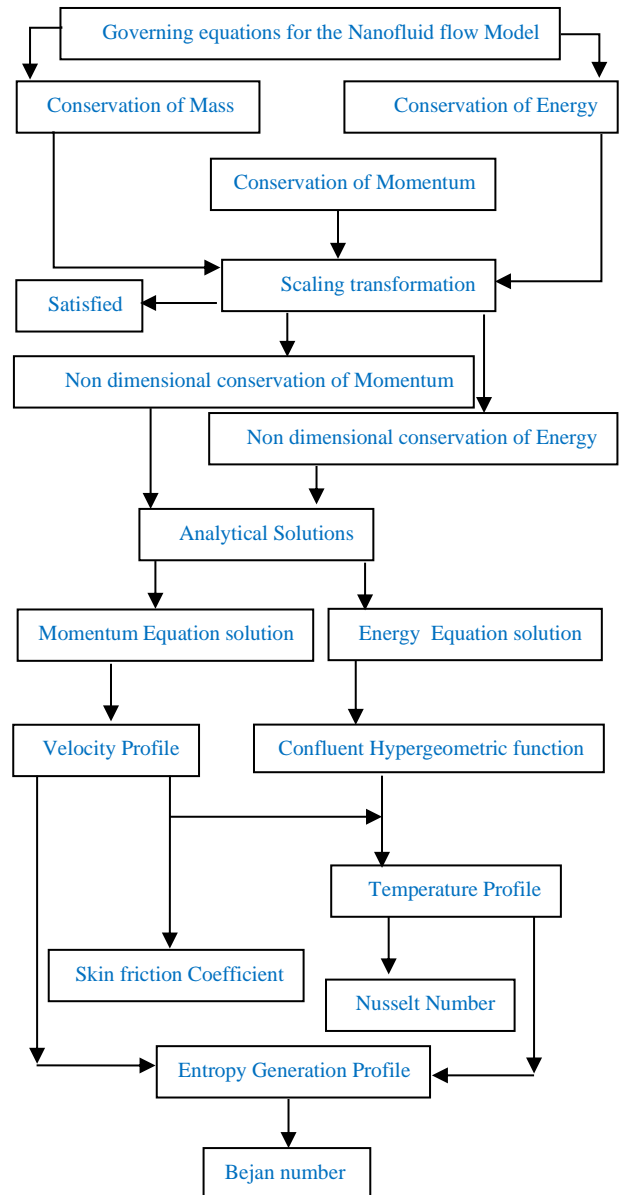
Governing equations for the Nanofluid flow Model

Conservation of Mass

Conservation of Energy

Conservation of Momentum

Scaling transformation

Satisfied

Non dimensional conservation of Momentum

Non dimensional conservation of Energy

Analytical Solutions

Momentum Equation solution

Energy Equation solution

Velocity Profile

Confluent Hypergeometric function

Temperature Profile

Skin friction Coefficient

Nusselt Number

Entropy Generation Profile

Bejan number